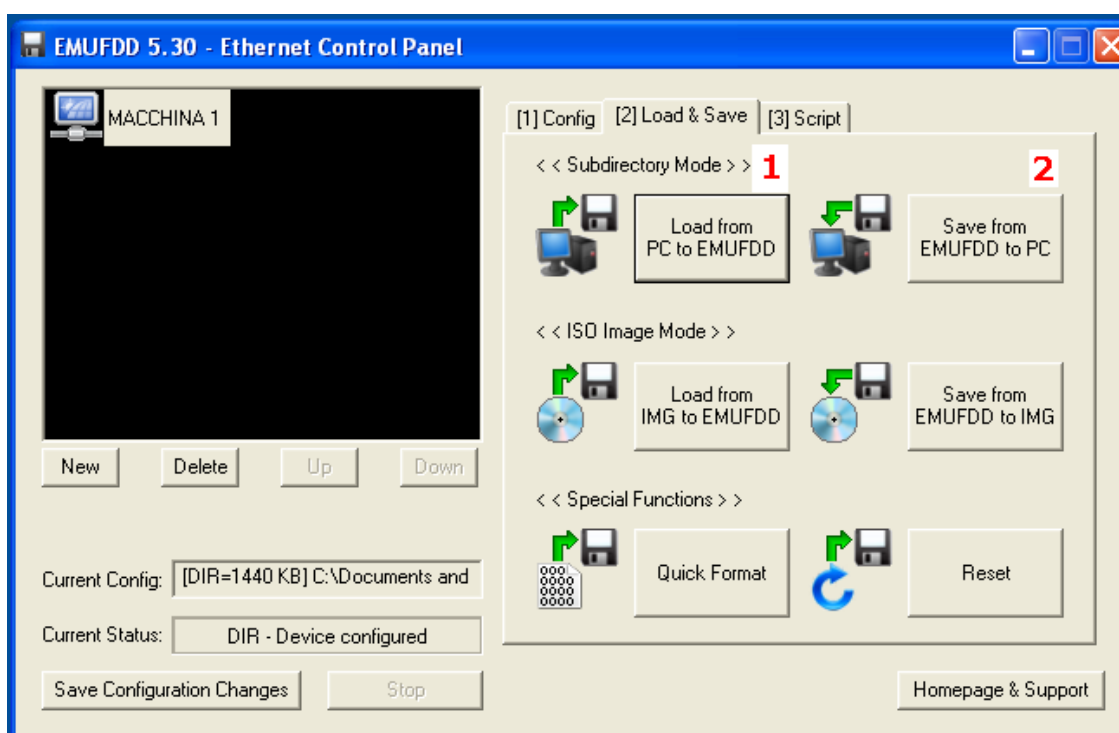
EMUFDD 5.30 - Ethernet Control Panel

MACCHINA 1

New
Delete
Up
Down

Current Config: [DIR=1440 KB] C:\Documents and
Current Status: DIR - Device configured

Save Configuration Changes
Stop

[1] Config
[2] Load & Save
[3] Script

< < Subdirectory Mode > > 1
2

Load from PC to EMUFDD
Save from EMUFDD to PC

< < ISO Image Mode > >

Load from IMG to EMUFDD
Save from EMUFDD to IMG

< < Special Functions > >

Quick Format
Reset

Homepage & Support